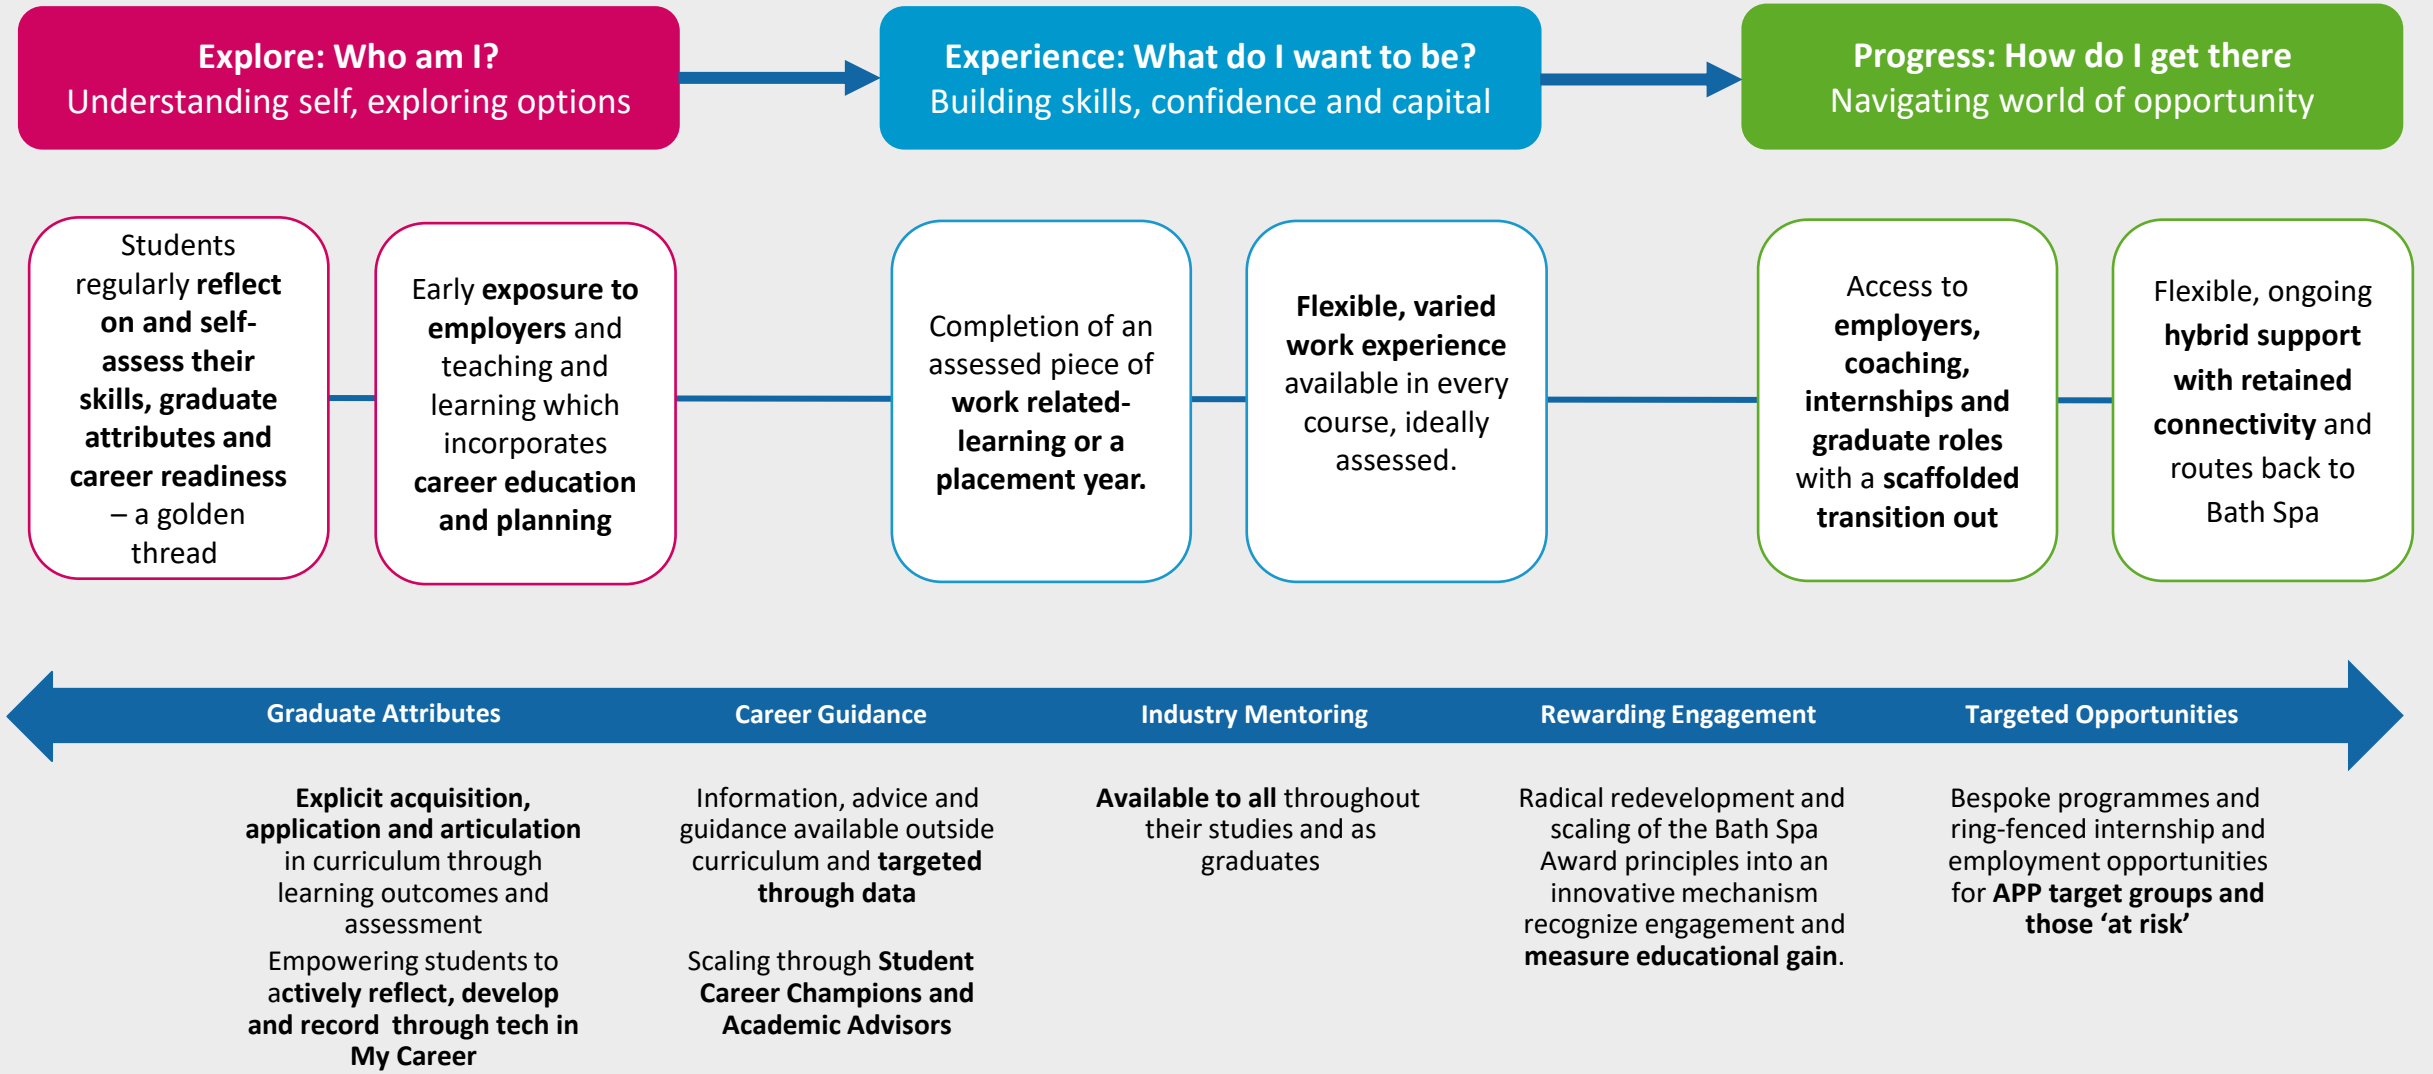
Explore: Who am I?
Understanding self, exploring options

Experience: What do I want to be?
Building skills, confidence and capital

Progress: How do I get there
Navigating world of opportunity

Students regularly reflect on and self-assess their skills, graduate attributes and career readiness – a golden thread

Early exposure to employers and teaching and learning which incorporates career education and planning

Completion of an assessed piece of work related-learning or a placement year.

Flexible, varied work experience available in every course, ideally assessed.

Access to employers, coaching, internships and graduate roles with a scaffolded transition out

Flexible, ongoing hybrid support with retained connectivity and routes back to Bath Spa

Graduate Attributes

Career Guidance

Industry Mentoring

Rewarding Engagement

Targeted Opportunities

Explicit acquisition, application and articulation in curriculum through learning outcomes and assessment

Empowering students to actively reflect, develop and record through tech in My Career

Information, advice and guidance available outside curriculum and targeted through data

Scaling through Student Career Champions and Academic Advisors

Available to all throughout their studies and as graduates

Radical redevelopment and scaling of the Bath Spa Award principles into an innovative mechanism recognize engagement and measure educational gain.

Bespoke programmes and ring-fenced internship and employment opportunities for APP target groups and those ‘at risk’